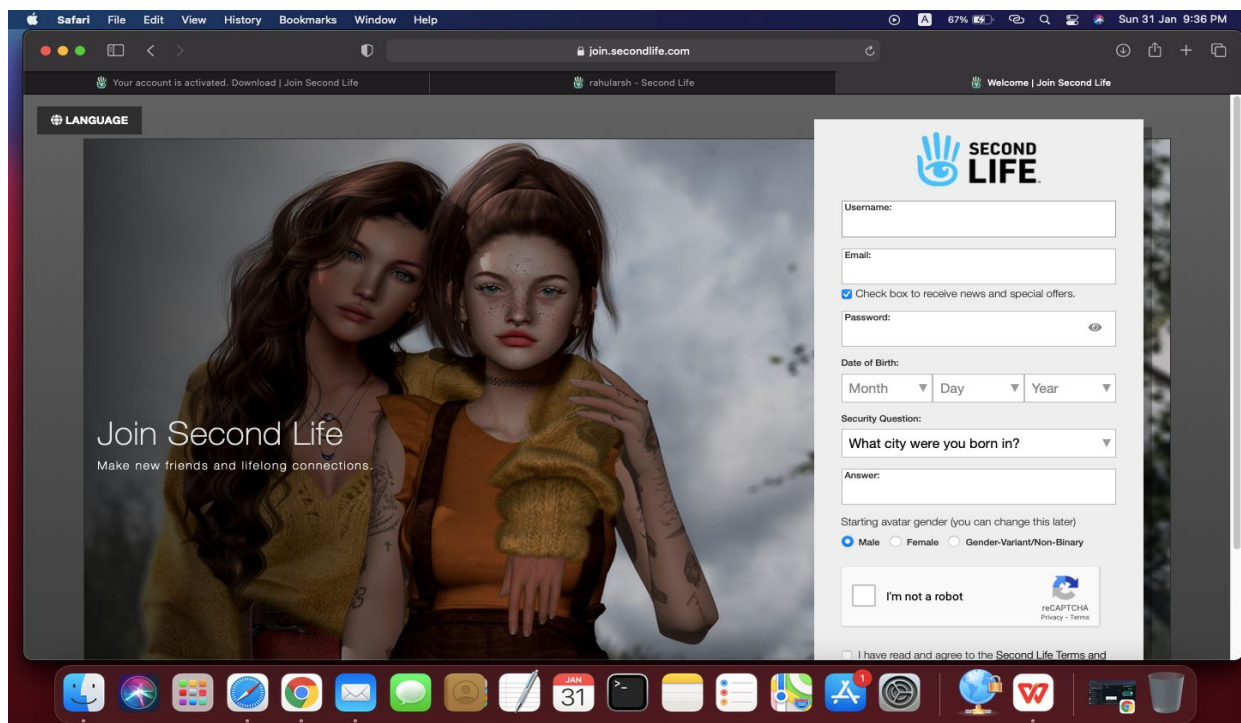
Safari File Edit View History Bookmarks Window Help

67% Sun 31 Jan 9:36 PM

join.secondlife.com

Your account is activated. Download | Join Second Life

rahularsh - Second Life

Welcome | Join Second Life

LANGUAGE

Join Second Life

Make new friends and lifelong connections.

SECOND LIFE

Username:

Email:

Check box to receive news and special offers.

Password:

Date of Birth:

Month Day Year

Security Question:

What city were you born in?

Answer:

Starting avatar gender (you can change this later)

Male Female Gender-Variant/Non-Binary

I'm not a robot

reCAPTCHA
Privacy - Terms

I have read and agree to the Second Life Terms and

JAN 31

1